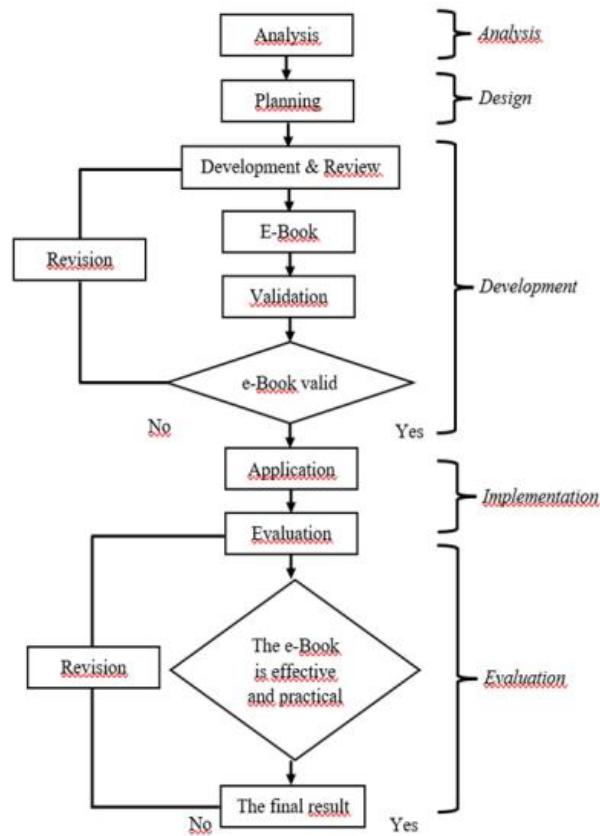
Analysis

Analysis

Planning

Design

Development & Review

E-Book

Revision

Validation

Development

e-Book valid

No

Yes

Application

Implementation

Evaluation

The e-Book is effective and practical

Revision

Evaluation

The final result

No

Yes